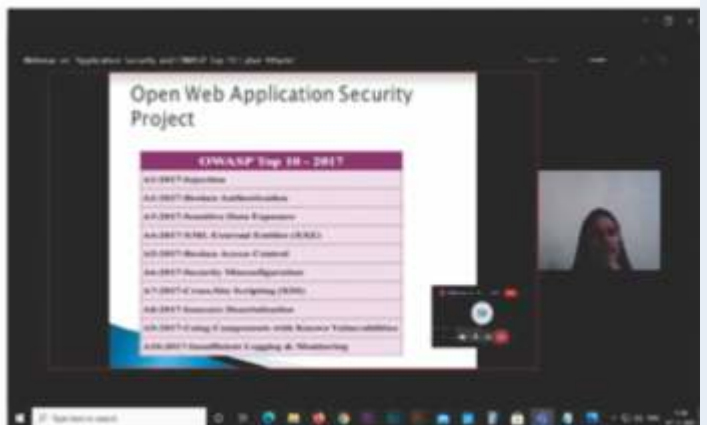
Webinar on "Application Security and OWASP Top 10 Cyber Attacks"

Open Web Application Security Project

| OWASP Top 10 - 2017 |
|---|
| A1:2017-Injection |
| A2:2017-Broken Authentication |
| A3:2017-Sensitive Data Exposure |
| A4:2017-XML External Entities (XXE) |
| A5:2017-Broken Access Control |
| A6:2017-Security Misconfiguration |
| A7:2017-Cross-Site Scripting (XSS) |
| A8:2017-Insecure Deserialization |
| A9:2017-Using Components with Known Vulnerabilities |
| A10:2017-Insufficient Logging & Monitoring |

Type here to search